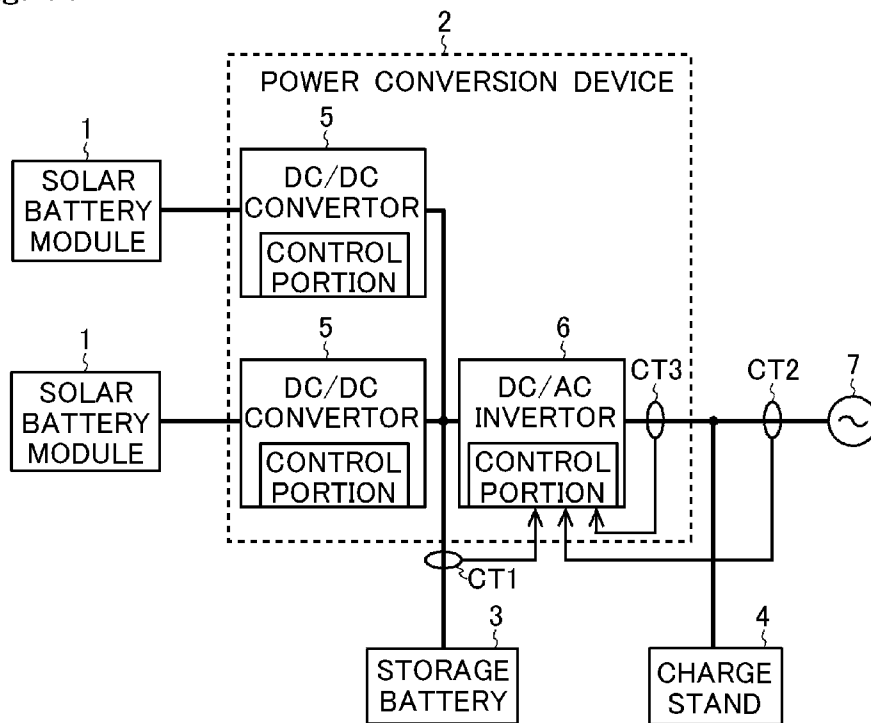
2
POWER CONVERSION DEVICE

1
SOLAR BATTERY MODULE

5
DC/DC CONVERTOR
CONTROL PORTION

1
SOLAR BATTERY MODULE

5
DC/DC CONVERTOR
CONTROL PORTION

6
DC/AC INVERTOR
CONTROL PORTION

CT3
CT2
7

CT1

3
STORAGE BATTERY

4
CHARGE STAND